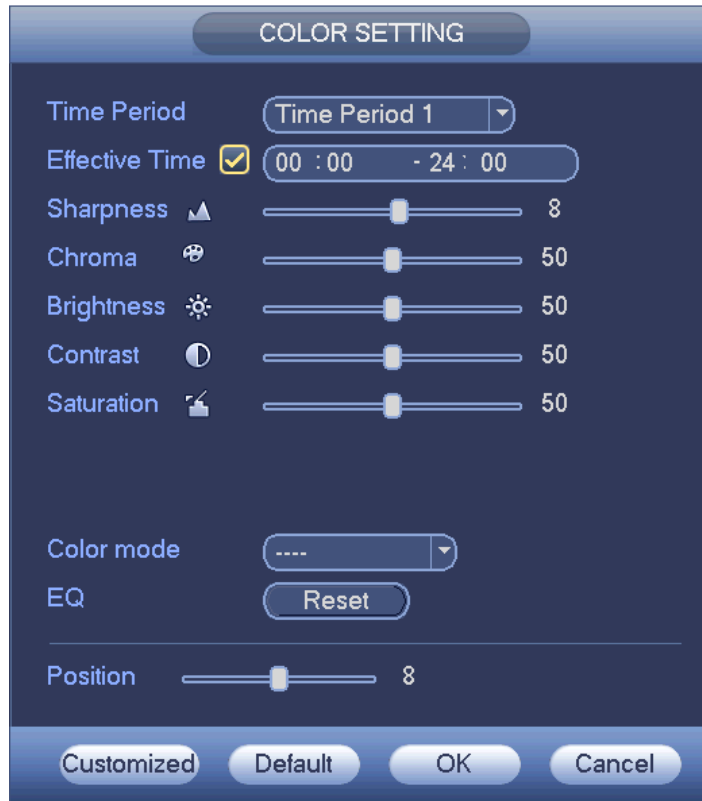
COLOR SETTING

Time Period
Time Period 1
Effective Time
00 : 00 - 24 : 00
Sharpness
8
Chroma
50
Brightness
50
Contrast
50
Saturation
50

Color mode
----
EQ
Reset

Position
8

Customized
Default
OK
Cancel